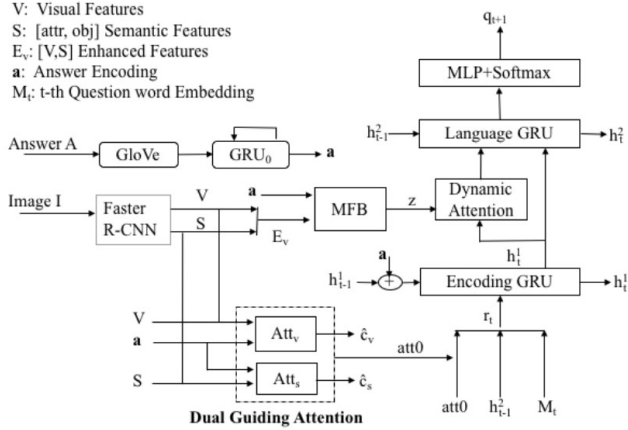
V: Visual Features
S: [attr, obj] Semantic Features
$E_v$: [V,S] Enhanced Features
**a**: Answer Encoding
$M_t$: t-th Question word Embedding

$q_{t+1}$

MLP+Softmax

$h_{t-1}^2$
Language GRU
$h_t^2$

Answer A
GloVe
$GRU_0$
**a**

Image I
Faster R-CNN
V
S
**a**
$E_v$
MFB
z
Dynamic Attention

$h_t^1$
**a**
$h_{t-1}^1$
+
Encoding GRU
$h_t^1$

$r_t$

V
**a**
S
$Att_v$
$\hat{c}_v$
att0
$Att_s$
$\hat{c}_s$

Dual Guiding Attention

att0
$h_{t-1}^2$
$M_t$